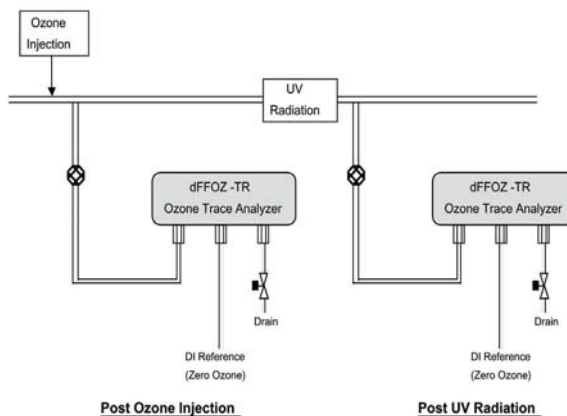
Ozone Injection

UV Radiation

dFFOZ -TR
Ozone Trace Analyzer

Drain

DI Reference
(Zero Ozone)

Post Ozone Injection

dFFOZ -TR
Ozone Trace Analyzer

Drain

DI Reference
(Zero Ozone)

Post UV Radiation